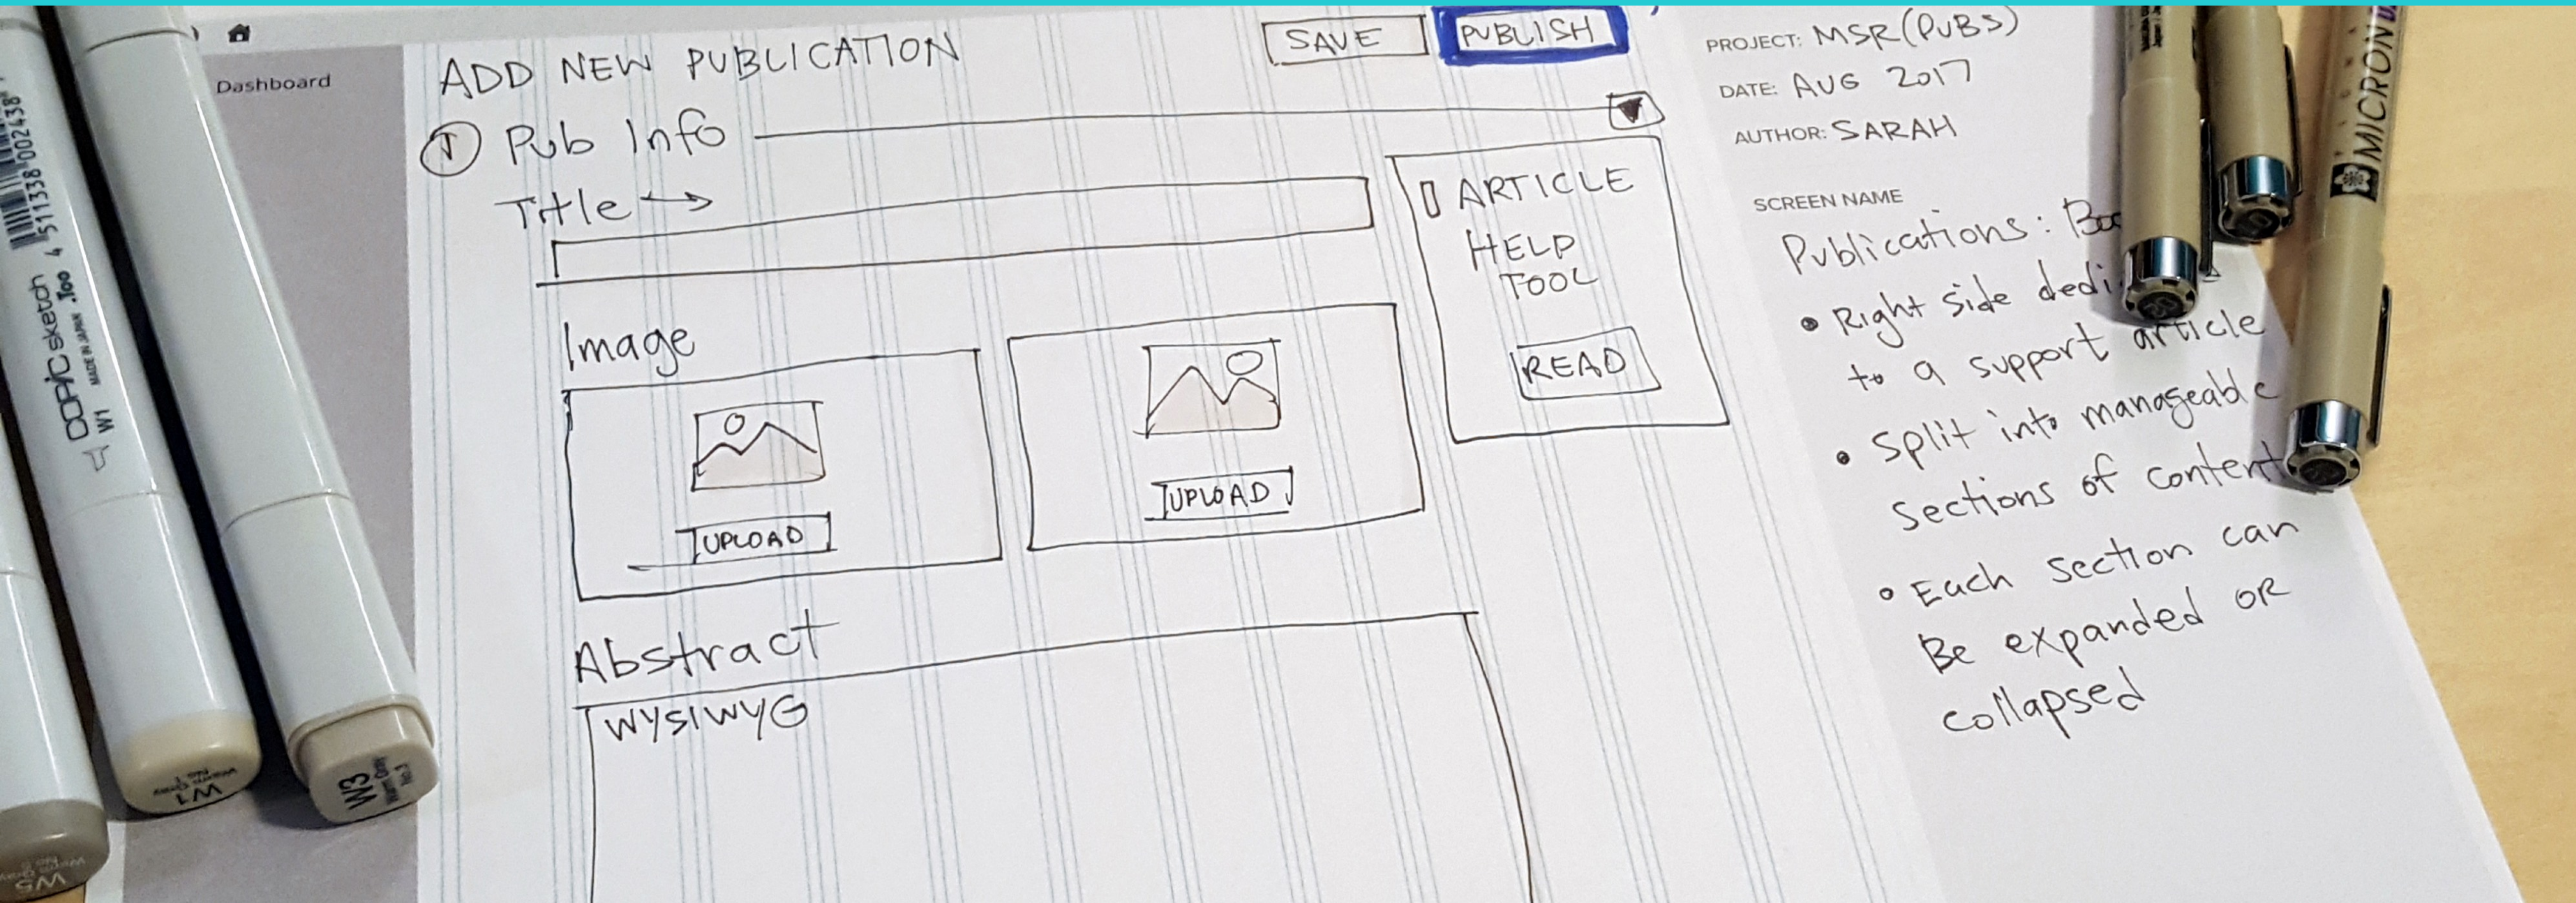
Dashboard

ADD NEW PUBLICATION

SAVE

PUBLISH

① Pub Info

Title →

ARTICLE HELP TOOL

READ

Image

UPLOAD

UPLOAD

Abstract

WYSIWYG

PROJECT: MSR (PUBS)

DATE: AUG 2017

AUTHOR: SARAH

SCREEN NAME

Publications: Bo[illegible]

• Right side dedi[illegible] to a support article

• Split into manageable sections of content

• Each section can Be expanded OR collapsed

COPIC sketch W1 MADE IN JAPAN .Too 4 511338 002438

W1

W3

W5

MICRON